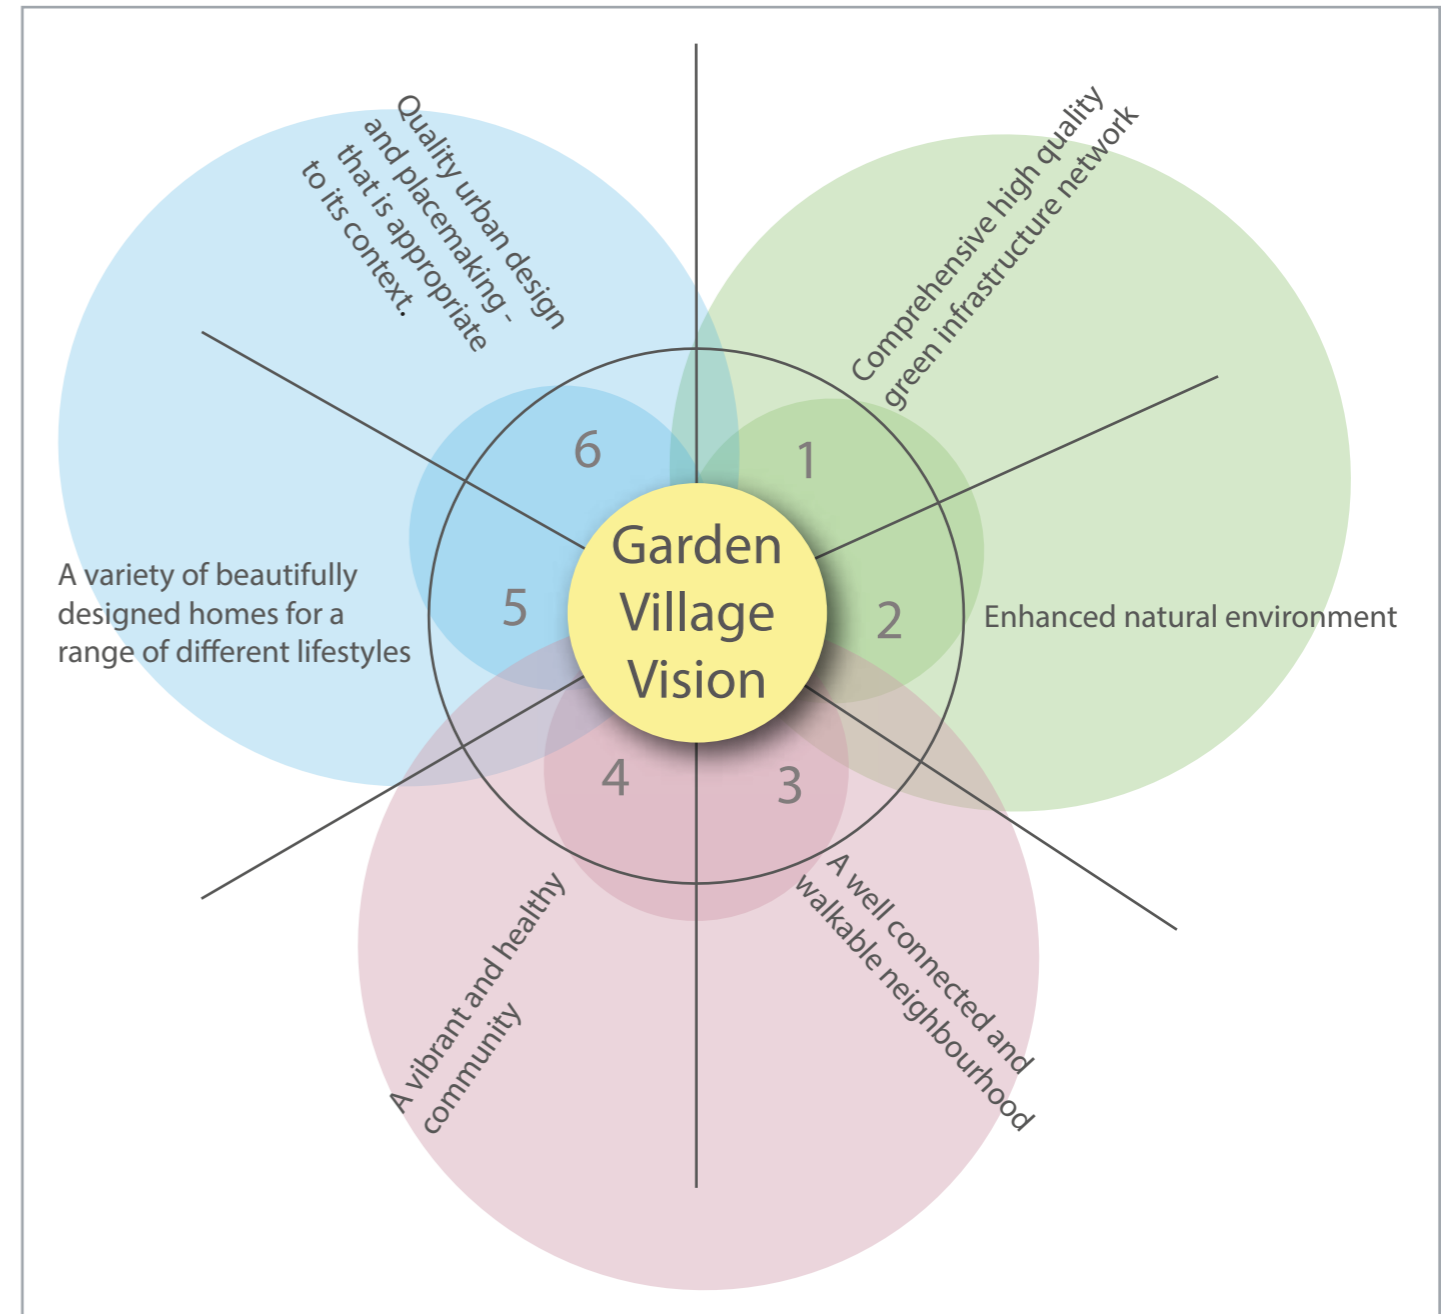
Garden Village Vision

1
Comprehensive high quality green infrastructure network

2
Enhanced natural environment

3
A well connected and walkable neighbourhood

4
A vibrant and healthy community

5
A variety of beautifully designed homes for a range of different lifestyles

6
Quality urban design and placemaking - that is appropriate to its context.